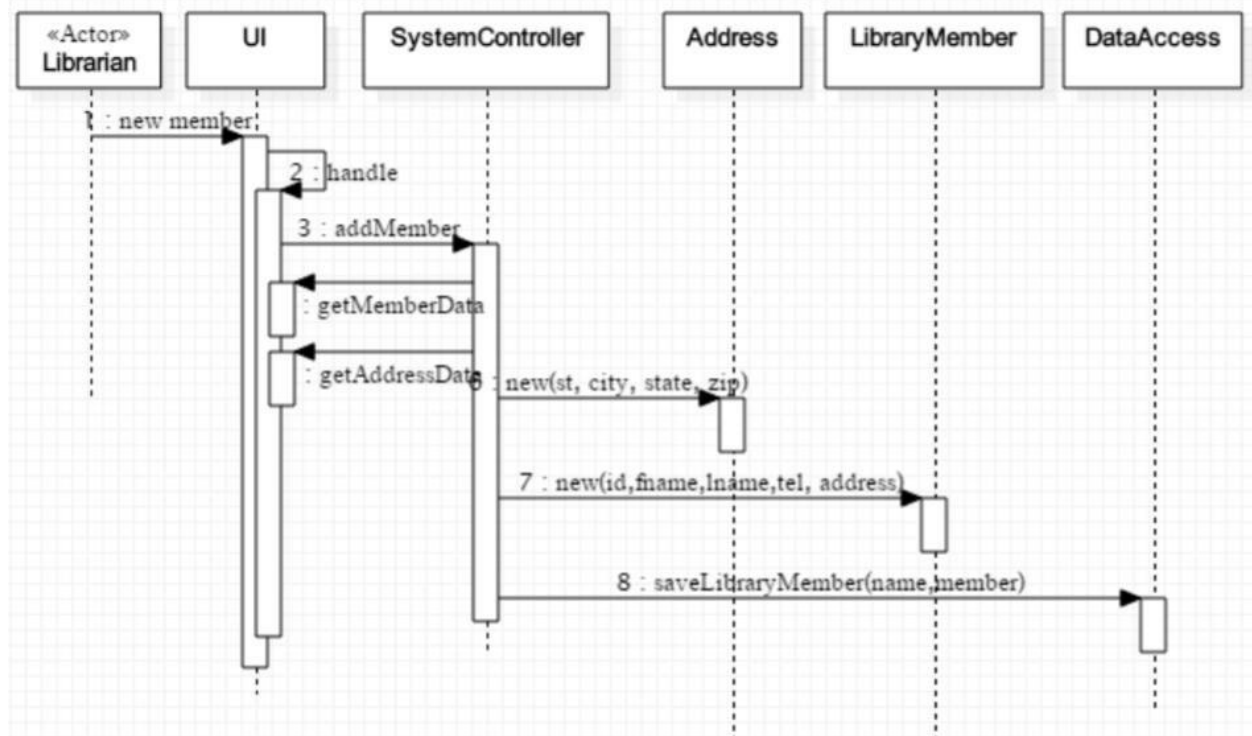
«Actor»
Librarian

UI

SystemController

Address

LibraryMember

DataAccess

1 : new member

2 : handle

3 : addMember

: getMemberData

: getAddressData

6 : new(st, city, state, zip)

7 : new(id,fname,lname,tel, address)

8 : saveLibraryMember(name,member)